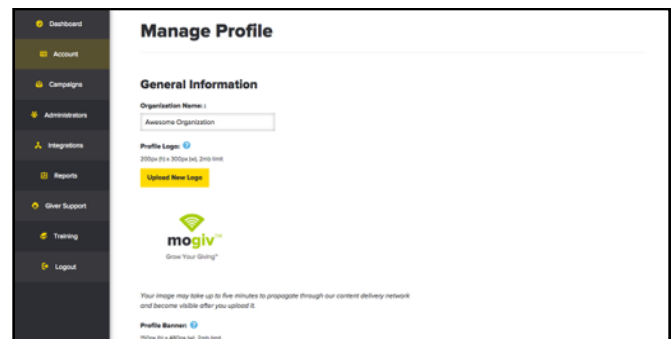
Dashboard
Account
Campaigns
Administrators
Integrations
Reports
Giver Support
Training
Logout

Manage Profile

General Information

Organization Name: :
Awesome Organization

Profile Logo:
200px (h) x 300px (w), 2mb limit

Upload New Logo

mogiv™
Grow Your Giving™

Your image may take up to five minutes to propagate through our content delivery network and become visible after you upload it.

Profile Banner:
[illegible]